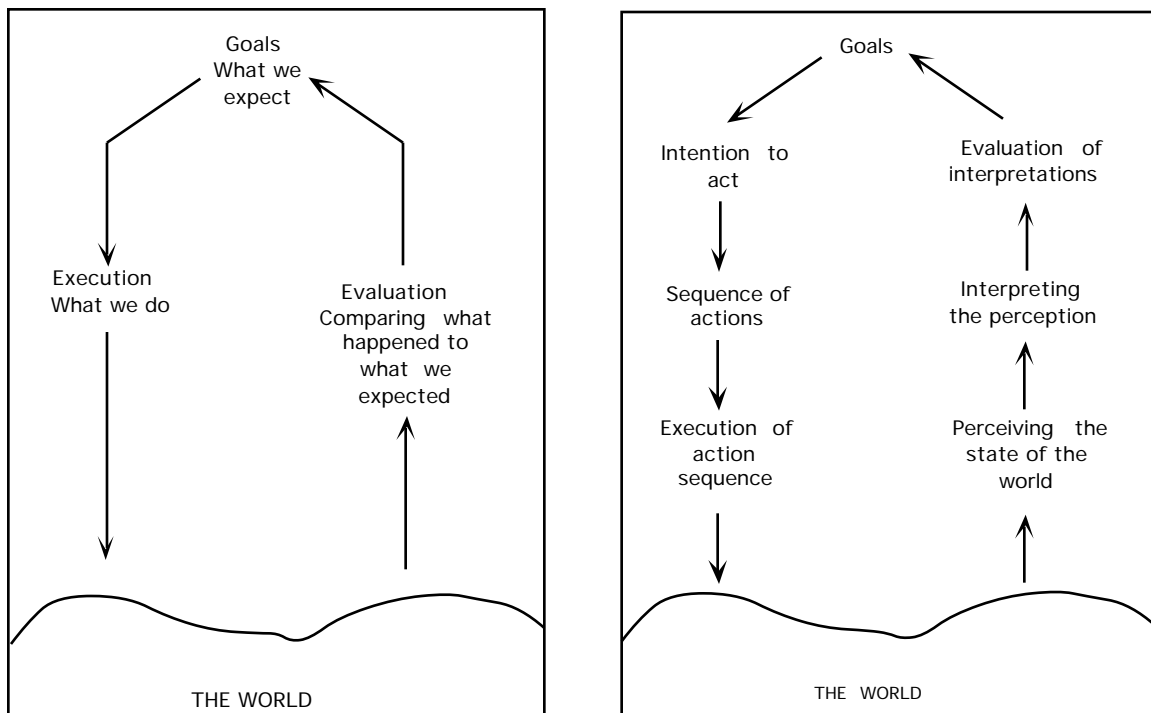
Goals
What we expect

Execution
What we do

Evaluation
Comparing what happened to what we expected

THE WORLD

Goals

Intention to act

Sequence of actions

Execution of action sequence

Evaluation of interpretations

Interpreting the perception

Perceiving the state of the world

THE WORLD